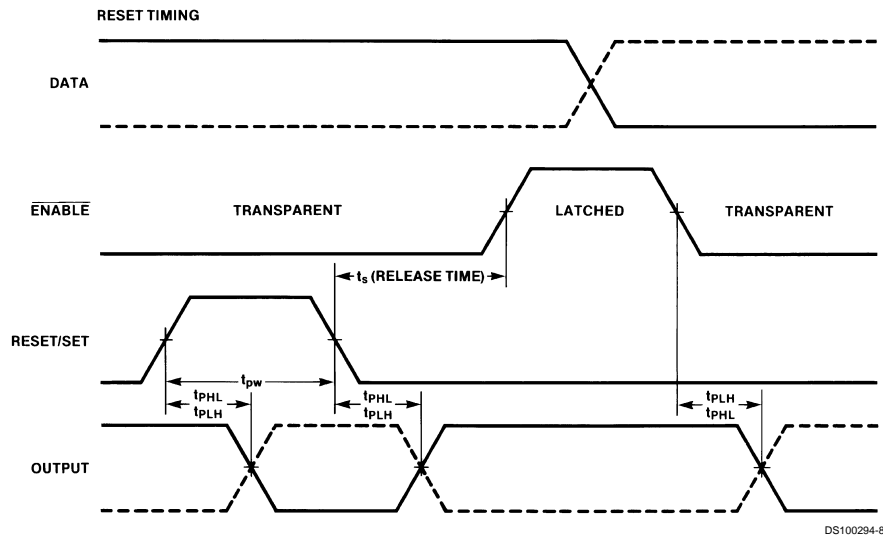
RESET TIMING

DATA

$\overline{\text{ENABLE}}$

TRANSPARENT

LATCHED

TRANSPARENT

$t_s$ (RELEASE TIME)

RESET/SET

$t_{pw}$

$t_{PHL}$

$t_{PLH}$

$t_{PHL}$

$t_{PLH}$

$t_{PLH}$

$t_{PHL}$

OUTPUT

DS100294-8